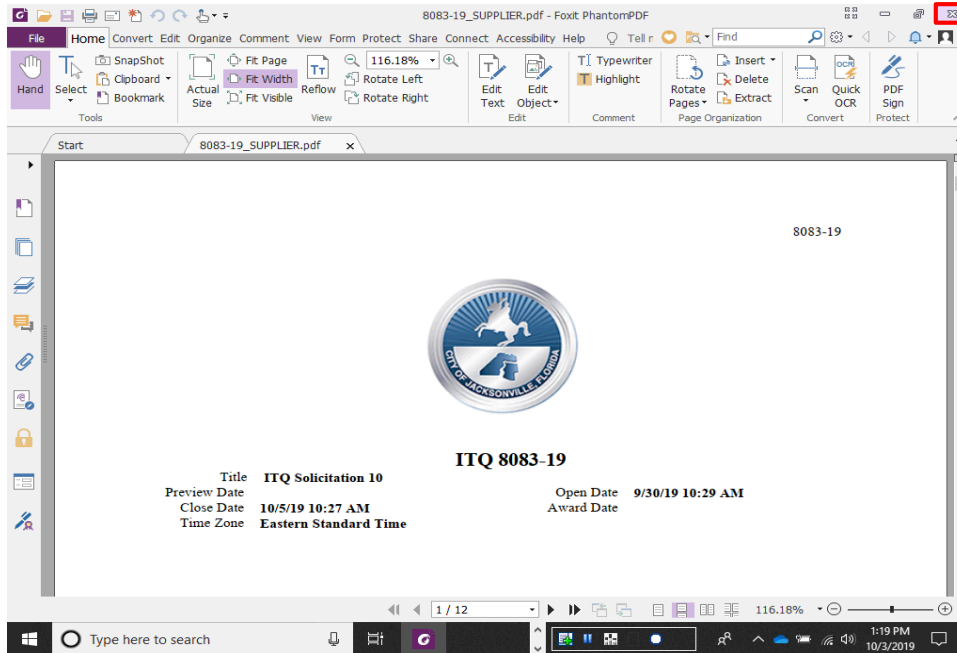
8083-19_SUPPLIER.pdf - Foxit PhantomPDF

File Home Convert Edit Organize Comment View Form Protect Share Connect Accessibility Help Tell r Find

Hand Select SnapShot Clipboard Bookmark Tools Actual Size Fit Page Fit Width Fit Visible Reflow 116.18% Rotate Left Rotate Right View Edit Text Edit Object Edit Typewriter Highlight Comment Rotate Pages Insert Delete Extract Page Organization Scan Quick OCR Convert PDF Sign Protect

Start 8083-19_SUPPLIER.pdf

8083-19

CITY OF JACKSONVILLE, FLORIDA

ITQ 8083-19

| | | | |
|---|---|---|---|
| Title | ITQ Solicitation 10 | | |
| Preview Date | | Open Date | 9/30/19 10:29 AM |
| Close Date | 10/5/19 10:27 AM | Award Date | |
| Time Zone | Eastern Standard Time | | |

1 / 12 116.18%

Type here to search 1:19 PM 10/3/2019